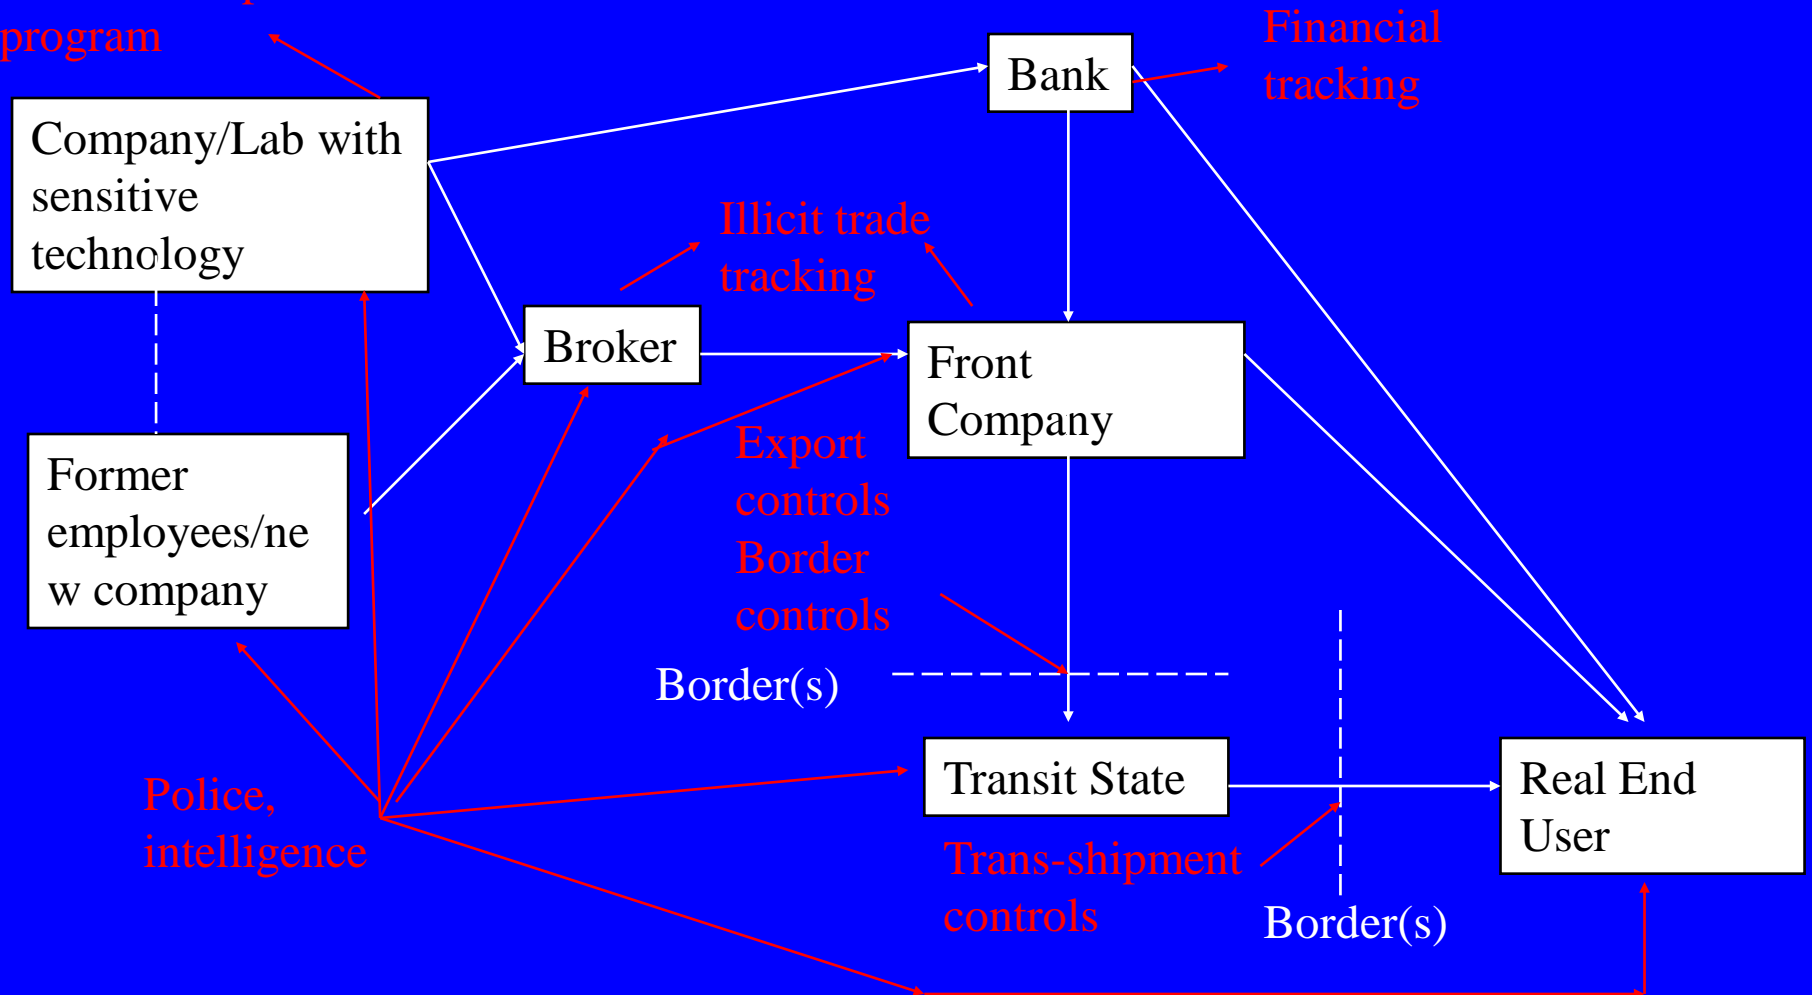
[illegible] program

Company/Lab with sensitive technology

Bank

Financial tracking

Illicit trade tracking

Broker

Front Company

Former employees/new company

Export controls Border controls

Border(s)

Transit State

Real End User

Police, intelligence

Trans-shipment controls

Border(s)